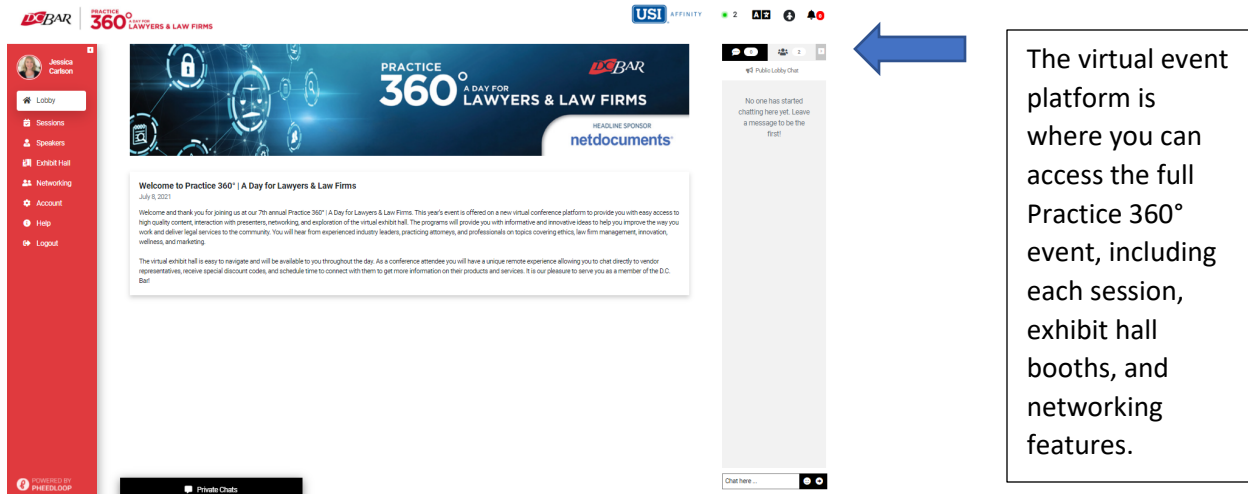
DCBAR | PRACTICE 360° A DAY FOR LAWYERS & LAW FIRMS

USI AFFINITY

2

Jessica Carlson

Lobby
Sessions
Speakers
Exhibit Hall
Networking
Account
Help
Logout

POWERED BY PHEEDLOOP

PRACTICE 360° A DAY FOR LAWYERS & LAW FIRMS
DCBAR
HEADLINE SPONSOR
netdocuments

Welcome to Practice 360° | A Day for Lawyers & Law Firms
July 8, 2021

Welcome and thank you for joining us at our 7th annual Practice 360° | A Day for Lawyers & Law Firms. This year's event is offered on a new virtual conference platform to provide you with easy access to high quality content, interaction with presenters, networking, and exploration of the virtual exhibit hall. The programs will provide you with informative and innovative ideas to help you improve the way you work and deliver legal services to the community. You will hear from experienced industry leaders, practicing attorneys, and professionals on topics covering ethics, law firm management, innovation, wellness, and marketing.

The virtual exhibit hall is easy to navigate and will be available to you throughout the day. As a conference attendee you will have a unique remote experience allowing you to chat directly to vendor representatives, receive special discount codes, and schedule time to connect with them to get more information on their products and services. It is our pleasure to serve you as a member of the D.C. Bar!

Private Chats

0
2
Public Lobby Chat

No one has started chatting here yet. Leave a message to be the first!

Chat here ...

The virtual event platform is where you can access the full Practice 360° event, including each session, exhibit hall booths, and networking features.